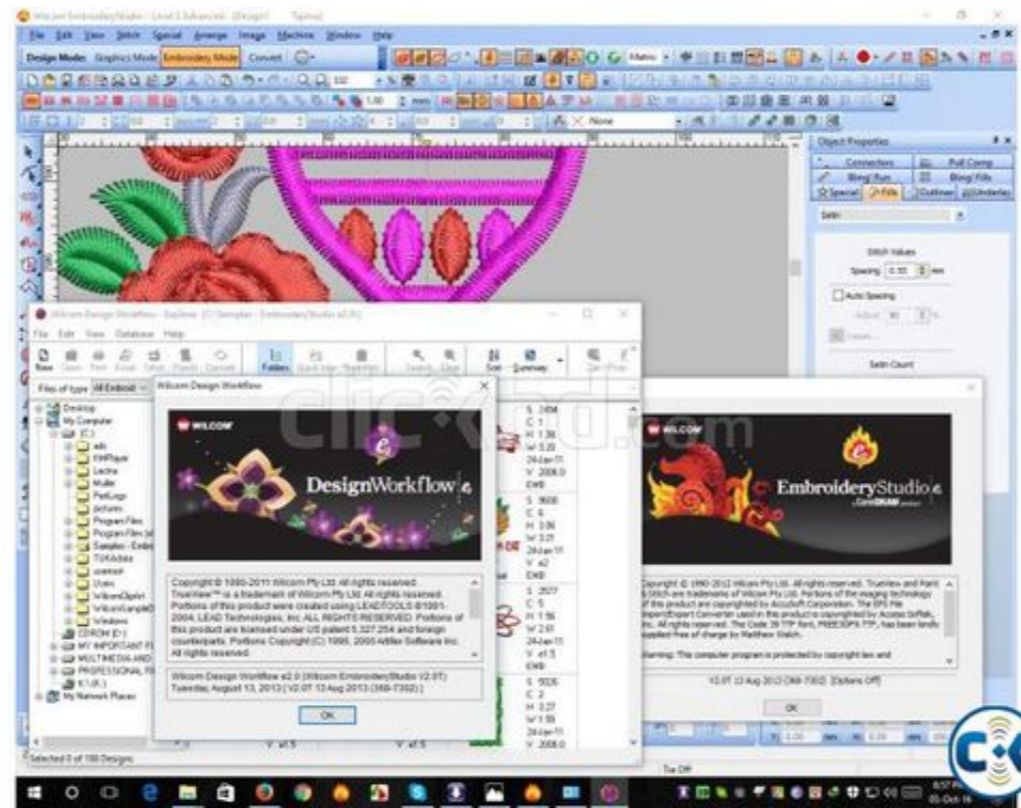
Wilcom EmbroideryStudio - Level 3 Advanced - [Design1]

File Edit View Stitch Special Arrange Image Machine Window Help

Design Mode: Graphics Mode Embroidery Mode Convert

Object Properties

Connectors Pull Comp
Blanket Run Blend Fills
Special Fills Outlines Underlay

Satin

Stitch Values

Spacing 0.55 mm

Auto Spacing

Satin Count

Wilcom Design Workflow - Explorer (C:\Samples - EmbroideryStudio e2.0)

File Edit View Database Help

Folders Summary

Files of type All Embroid

Desktop
My Computer
(C:)
ads
FMPlayer
Lectra
Muller
PerfLogs
pictures
Program Files
Program Files (x
Samples - Embr
TUXdata
usersoft
Users
WilcomClipArt
WilcomSampleD
Windows
CDROM (D:)
MY IMPORTANT FI
MULTIMEDIA AND
PROFESSIONAL FI
K1 (K:)
My Network Places

Selected 0 of 100 Designs

Wilcom Design Workflow

WILCOM

DesignWorkflow e

Copyright © 1990-2011 Wilcom Pty Ltd. All rights reserved. TrueView™ is a trademark of Wilcom Pty Ltd. All rights reserved. Portions of this product were created using LEADTOOLS ©1991-2004, LEAD Technologies, Inc. ALL RIGHTS RESERVED. Portions of this product are licensed under US patent 5,327,254 and foreign counterparts. Portions Copyright (C) 1996, 2000 Artifex Software Inc. All rights reserved.

Wilcom Design Workflow e2.0 (Wilcom EmbroideryStudio V2.0T) Tuesday, August 13, 2013 [V2.0T 13 Aug 2013 (369-7302)]

OK

S 2494 C 1 H 1.38 W 3.20 24Jan-11 V 2008.0 EMB
S 9608 C 6 H 3.06 W 3.21 24Jan-11 V e2 EMB
S 2577 C 5 H 1.56 W 2.01 24Jan-11 V e1.5 EMB
S 5026 C 2 H 3.27 W 1.55 24Jan-11 V 2008.0 EMB

V e1.5 V e1.5

clickbd.com

WILCOM

EmbroideryStudio e
CorelDRAW

Copyright © 1990-2012 Wilcom Pty Ltd. All rights reserved. TrueView and Point & Stitch are trademarks of Wilcom Pty Ltd. Portions of the imaging technology of this product are copyrighted by AccuSoft Corporation. The EPS File Import/Export Converter used in this product is copyrighted by Access Softek, Inc. All rights reserved. The Code 39 TTF font, FREE3OF9.TTF, has been kindly supplied free of charge by Matthew Welch.

Warning: This computer program is protected by copyright law and

V2.0T 13 Aug 2013 (369-7302) [Options Off]

OK

Tie Off